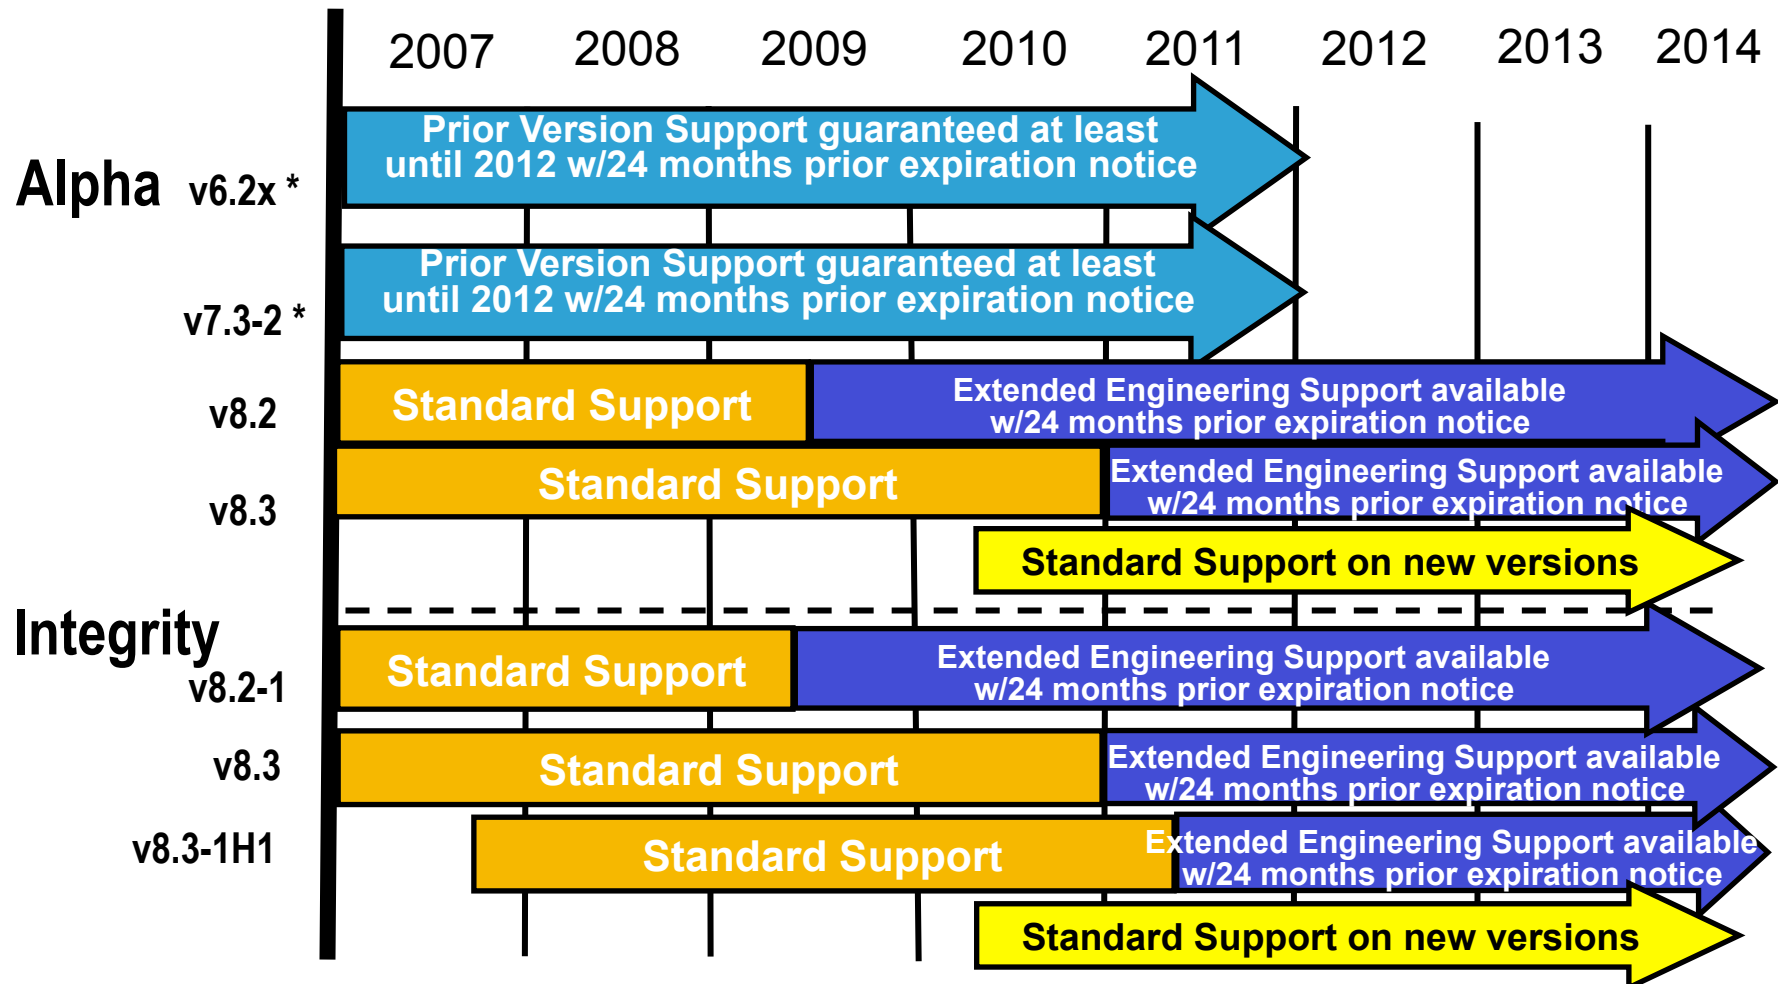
2007 2008 2009 2010 2011 2012 2013 2014

Alpha v6.2x *
Prior Version Support guaranteed at least until 2012 w/24 months prior expiration notice

v7.3-2 *
Prior Version Support guaranteed at least until 2012 w/24 months prior expiration notice

v8.2
Standard Support
Extended Engineering Support available w/24 months prior expiration notice

v8.3
Standard Support
Extended Engineering Support available w/24 months prior expiration notice

Standard Support on new versions

Integrity
v8.2-1
Standard Support
Extended Engineering Support available w/24 months prior expiration notice

v8.3
Standard Support
Extended Engineering Support available w/24 months prior expiration notice

v8.3-1H1
Standard Support
Extended Engineering Support available w/24 months prior expiration notice

Standard Support on new versions